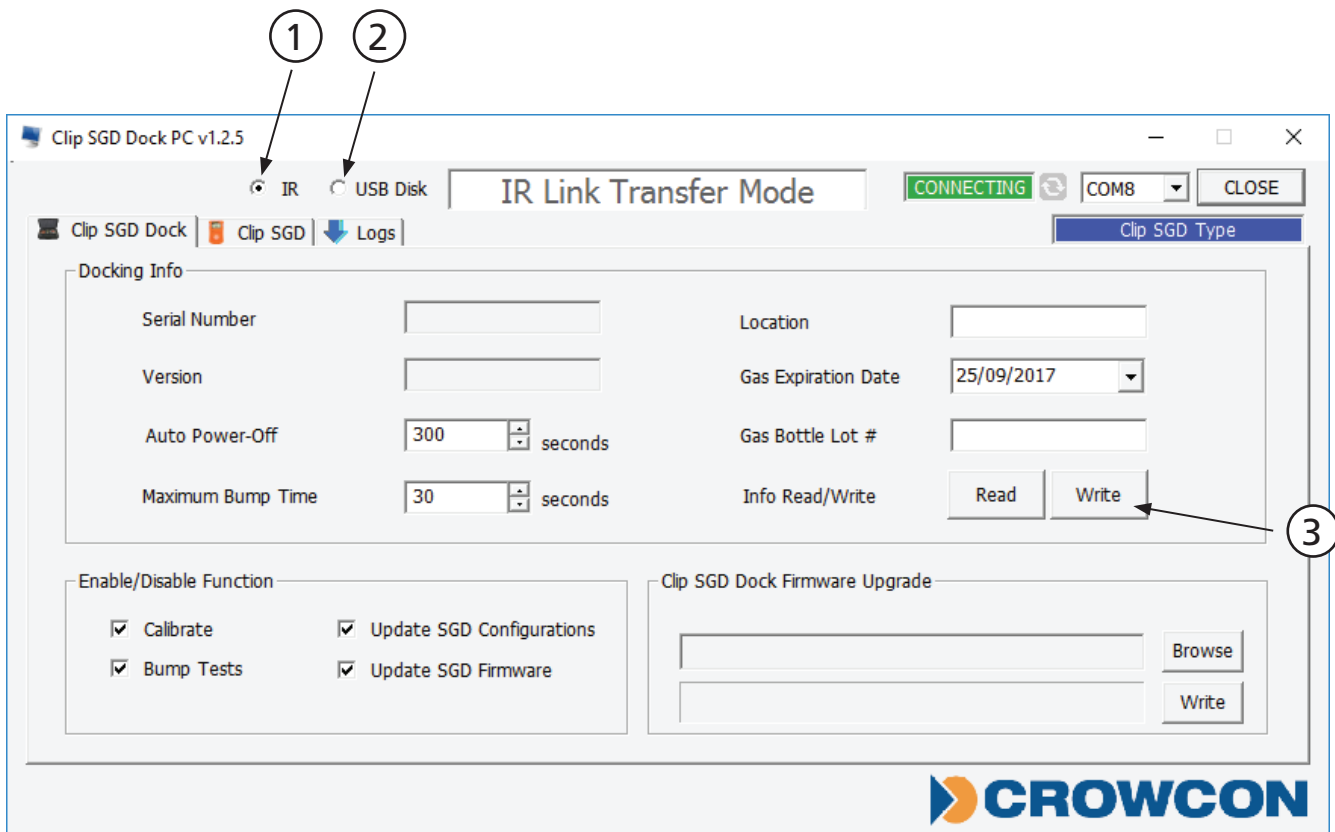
1 2

Clip SGD Dock PC v1.2.5

IR USB Disk IR Link Transfer Mode CONNECTING COM8 CLOSE

Clip SGD Dock Clip SGD Logs Clip SGD Type

Docking Info

Serial Number

Version

Auto Power-Off 300 seconds

Maximum Bump Time 30 seconds

Location

Gas Expiration Date 25/09/2017

Gas Bottle Lot #

Info Read/Write Read Write

3

Enable/Disable Function

Calibrate

Bump Tests

Update SGD Configurations

Update SGD Firmware

Clip SGD Dock Firmware Upgrade

Browse

Write

CROWCON